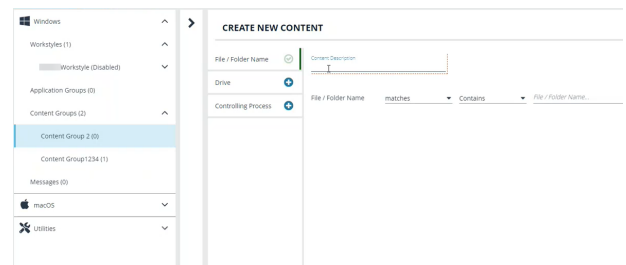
Windows

Workstyles (1)

Workstyle (Disabled)

Application Groups (0)

Content Groups (2)

Content Group 2 (0)

Content Group1234 (1)

Messages (0)

macOS

Utilities

CREATE NEW CONTENT

File / Folder Name

Drive

Controlling Process

Content Description

File / Folder Name matches Contains File / Folder Name...